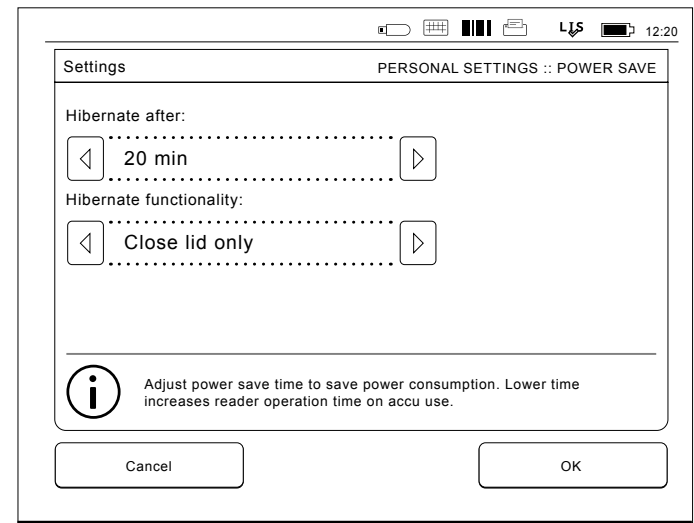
LIS 12:20

Settings PERSONAL SETTINGS :: POWER SAVE

Hibernate after:

20 min

Hibernate functionality:

Close lid only

Adjust power save time to save power consumption. Lower time increases reader operation time on accu use.

Cancel

OK